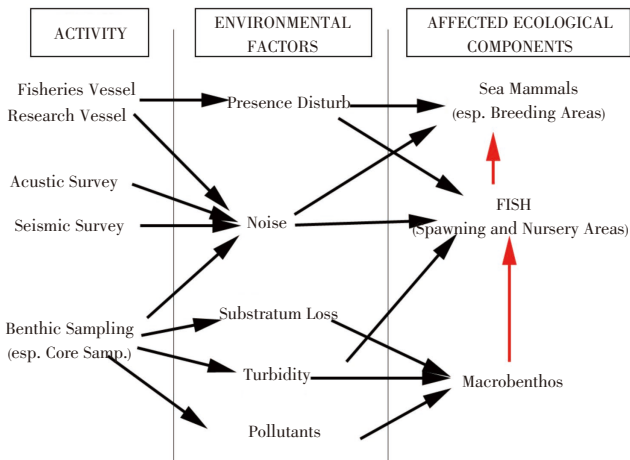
ACTIVITY

Fisheries Vessel
Research Vessel

Acustic Survey

Seismic Survey

Benthic Sampling
(esp. Core Samp.)

ENVIRONMENTAL FACTORS

Presence Disturb

Noise

Substratum Loss

Turbidity

Pollutants

AFFECTED ECOLOGICAL COMPONENTS

Sea Mammals
(esp. Breeding Areas)

FISH
(Spawning and Nursery Areas)

Macrobenthos